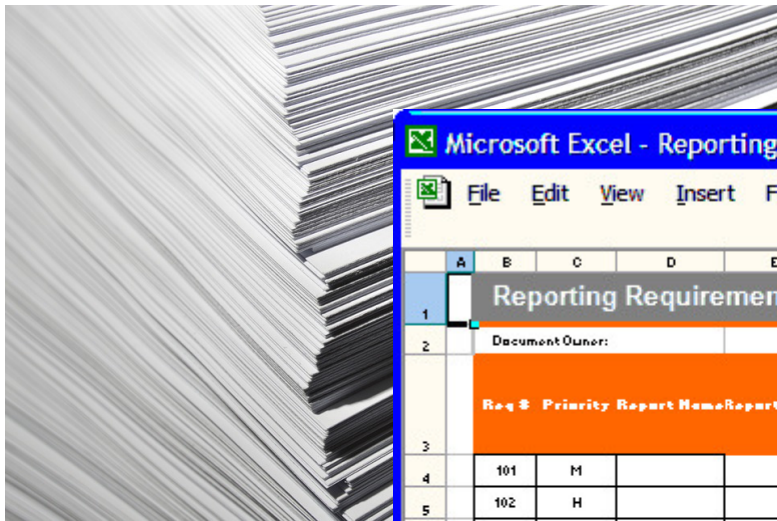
Microsoft Excel - Reporting

File Edit View Insert F

| | A | B | C | D | E |
|---|---|---|---|---|---|
| 1 | | Reporting Requiremen | | | |
| 2 | | Document Owner: | | | |
| 3 | | Req # | Priority | Report Name | Report |
| 4 | | 101 | M | | |
| 5 | | 102 | H | | |